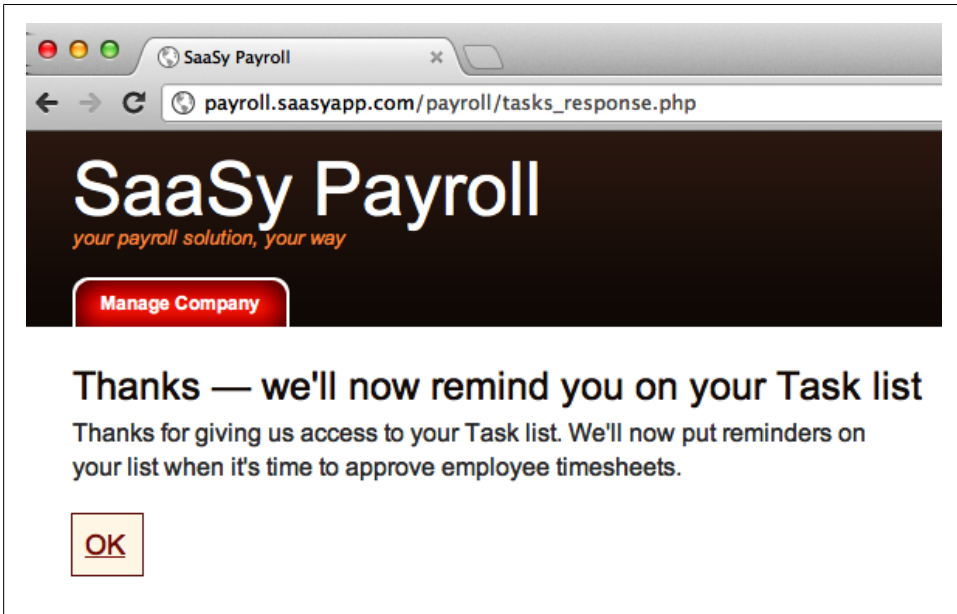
SaaSy Payroll ×

payroll.saasyapp.com/payroll/tasks_response.php

SaaSy Payroll
your payroll solution, your way

Manage Company

Thanks — we'll now remind you on your Task list

Thanks for giving us access to your Task list. We'll now put reminders on your list when it's time to approve employee timesheets.

OK